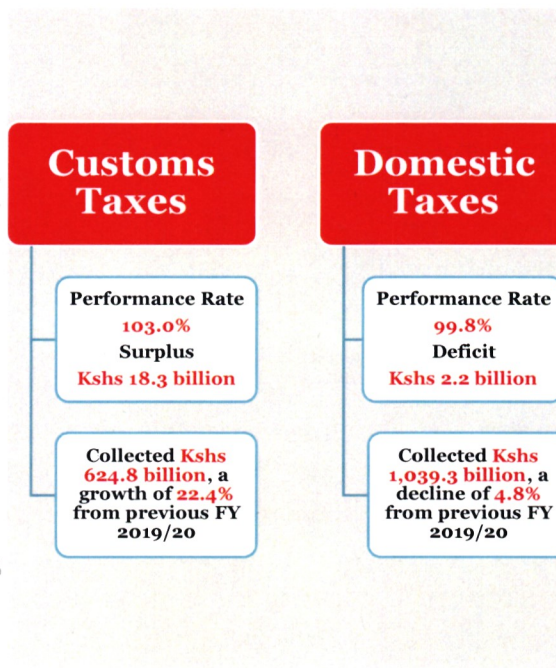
Customs Taxes

Performance Rate
103.0%
Surplus
Kshs 18.3 billion

Collected Kshs 624.8 billion, a growth of 22.4% from previous FY 2019/20

Domestic Taxes

Performance Rate
99.8%
Deficit
Kshs 2.2 billion

Collected Kshs 1,039.3 billion, a decline of 4.8% from previous FY 2019/20